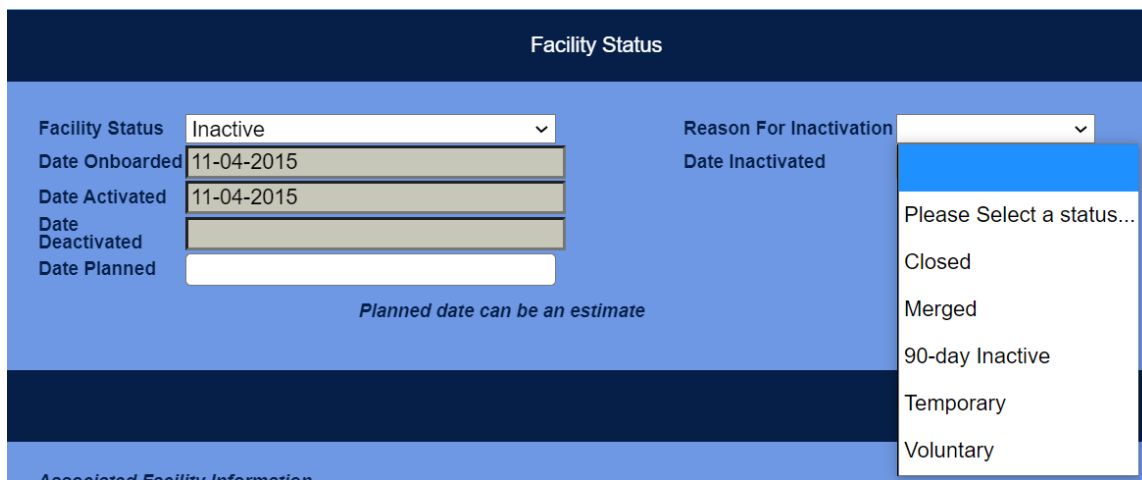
Facility Status

Facility Status Inactive
Date Onboarded 11-04-2015
Date Activated 11-04-2015
Date Deactivated
Date Planned

Planned date can be an estimate

Reason For Inactivation
Date Inactivated

Please Select a status...
Closed
Merged
90-day Inactive
Temporary
Voluntary

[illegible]